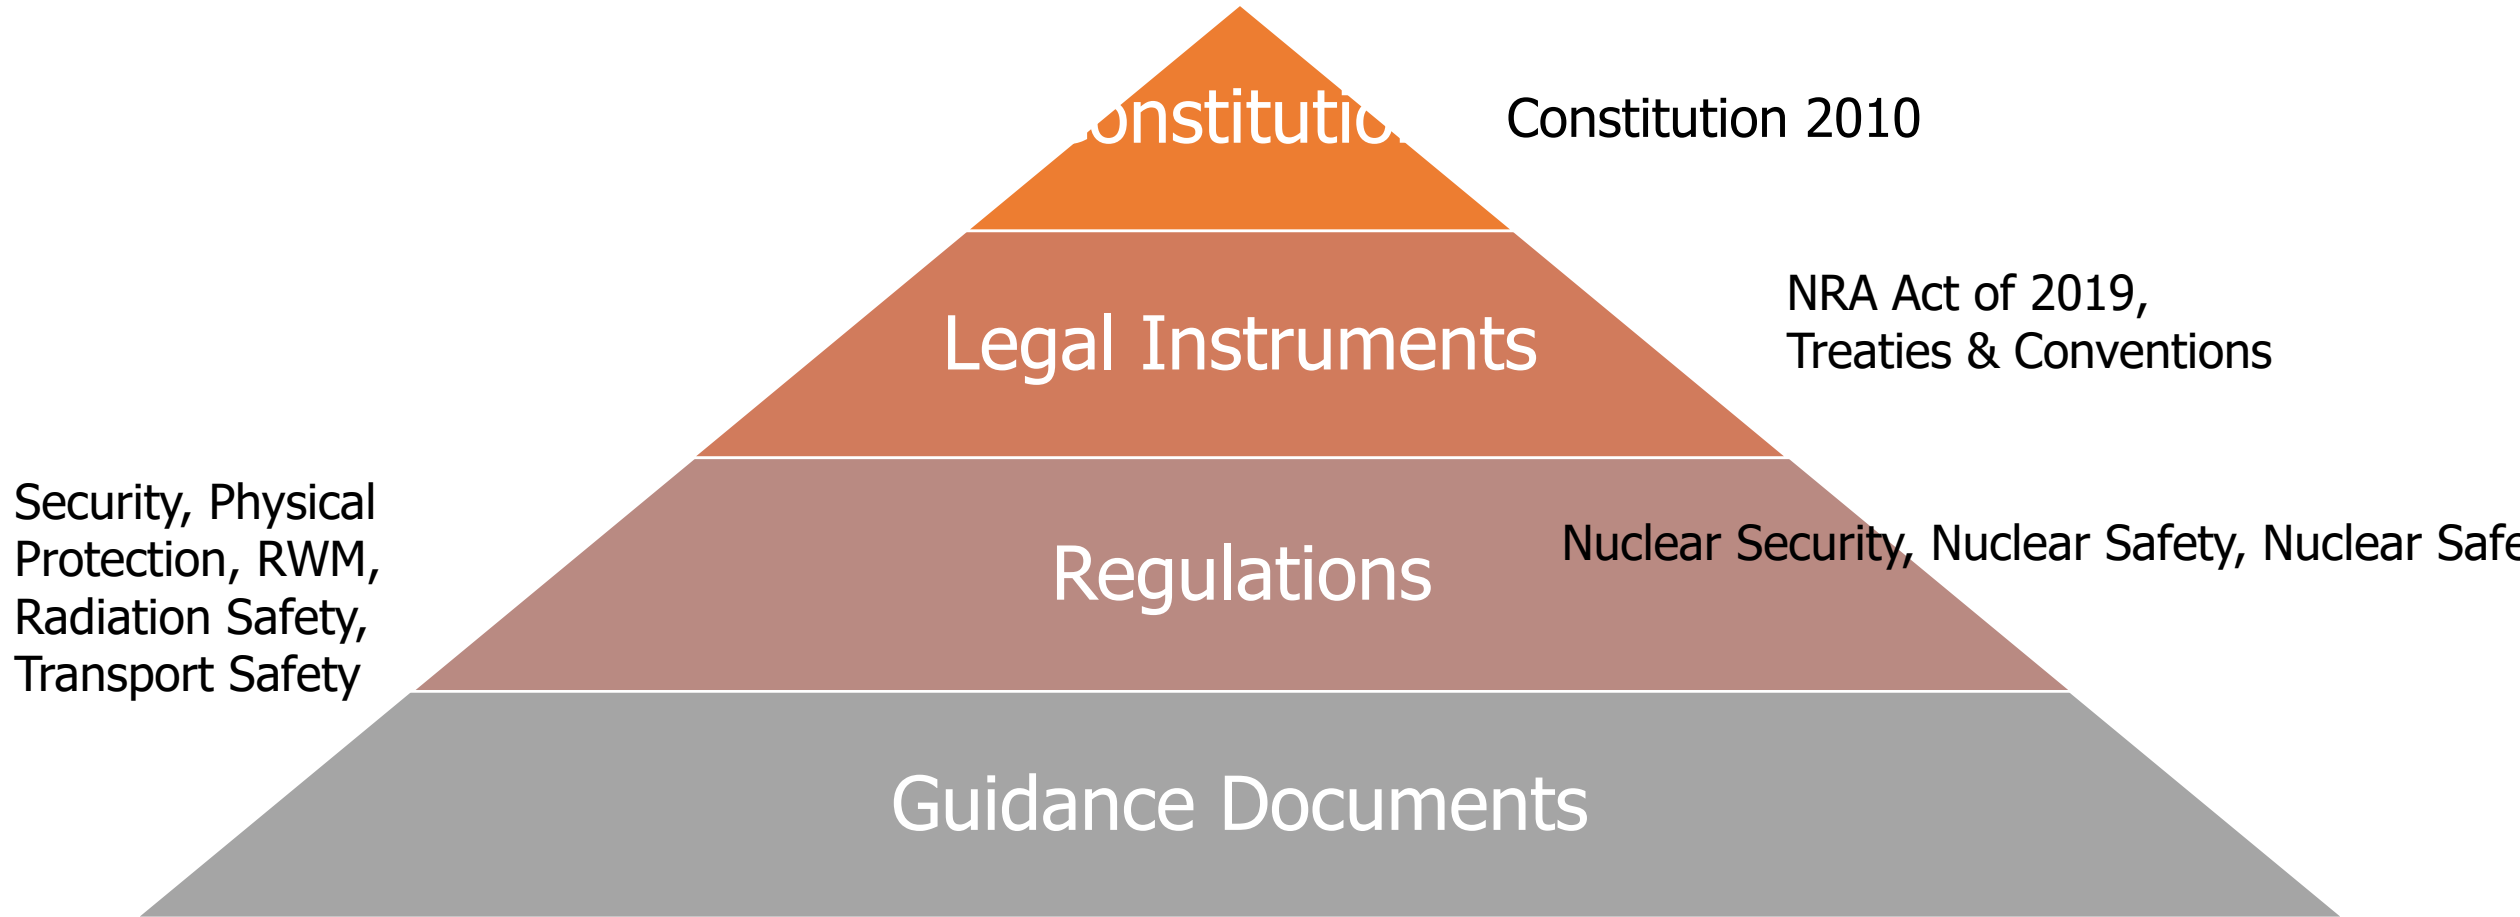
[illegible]onstitutio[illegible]

Constitution 2010

Legal Instruments

NRA Act of 2019, Treaties & Conventions

Security, Physical Protection, RWM, Radiation Safety, Transport Safety

Regulations

Nuclear Security, Nuclear Safety, Nuclear Safe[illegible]

Guidance Documents